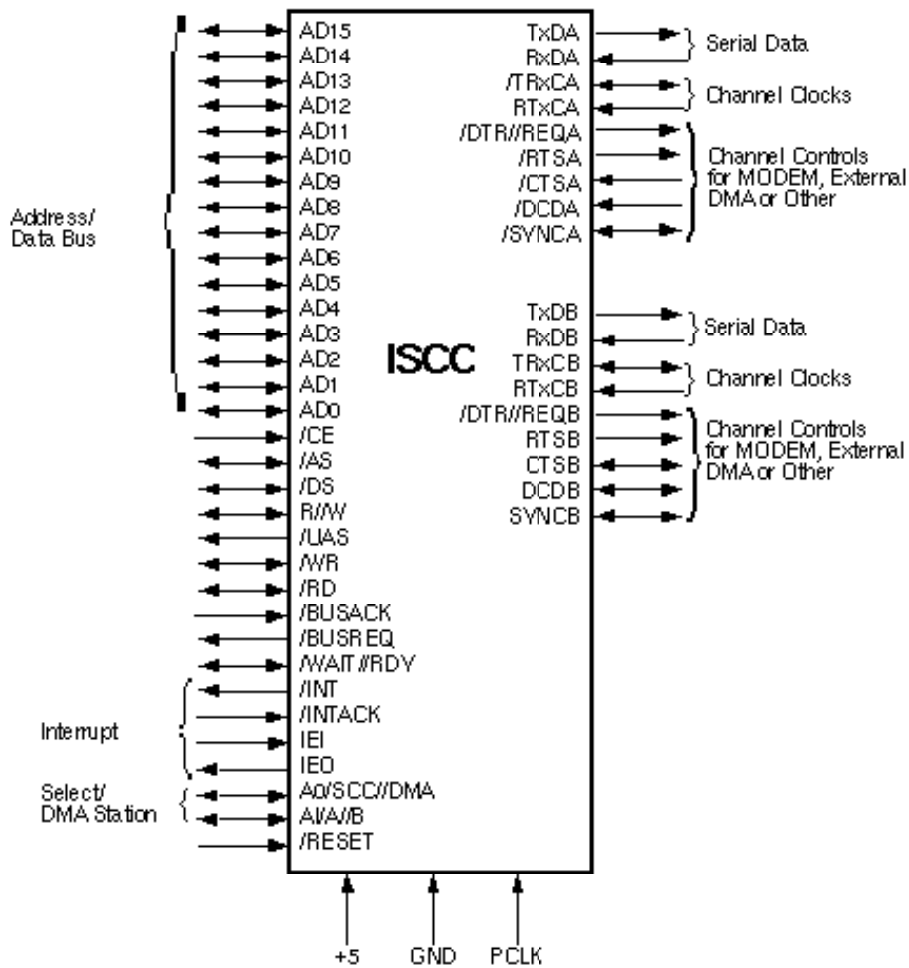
Address/
Data Bus

AD15
AD14
AD13
AD12
AD11
AD10
AD9
AD8
AD7
AD6
AD5
AD4
AD3
AD2
AD1
AD0
/CE
/AS
/DS
R//W
/UAS
/WR
/RD
/BUSACK
/BUSREQ
/WAIT//RDY
/INT
/INTACK
IEI
IEO
A0/SCC//DMA
A1/A//B
/RESET

Interrupt

Select/
DMA Station

ISCC

TxDA
RxDA
/TRxCA
RTxCA
/DTR//REQA
/RTSA
/CTSA
/DCDA
/SYNCA
TxDB
RxDB
TRxCB
RTxCB
/DTR//REQB
RTSB
CTSB
DCDB
SYNCB

Serial Data
Channel Clocks
Channel Controls for MODEM, External DMA or Other
Serial Data
Channel Clocks
Channel Controls for MODEM, External DMA or Other

+5
GND
PCLK